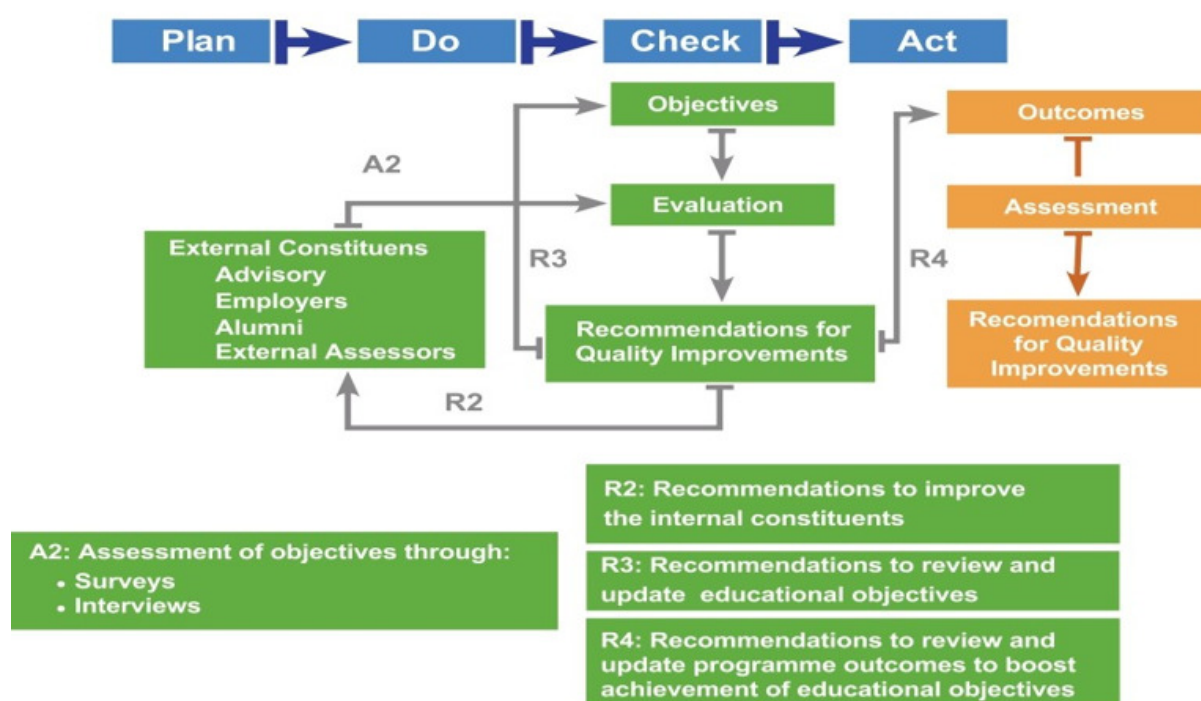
Plan Do Check Act

Objectives

Outcomes

A2

Evaluation

Assessment

External Constituens
Advisory
Employers
Alumni
External Assessors

R3

R4

Recommendations for Quality Improvements

Recomendations for Quality Improvements

R2

R2: Recommendations to improve the internal constituents

A2: Assessment of objectives through:
• Surveys
• Interviews

R3: Recommendations to review and update educational objectives

R4: Recommendations to review and update programme outcomes to boost achievement of educational objectives